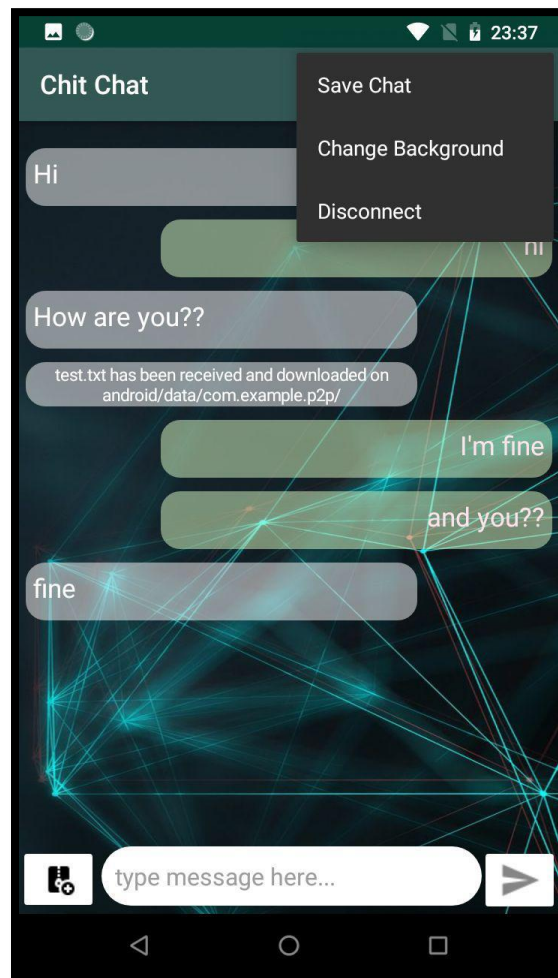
23:37

Chit Chat

Save Chat

Change Background

Disconnect

Hi

hi

How are you??

test.txt has been received and downloaded on android/data/com.example.p2p/

I'm fine

and you??

fine

type message here...